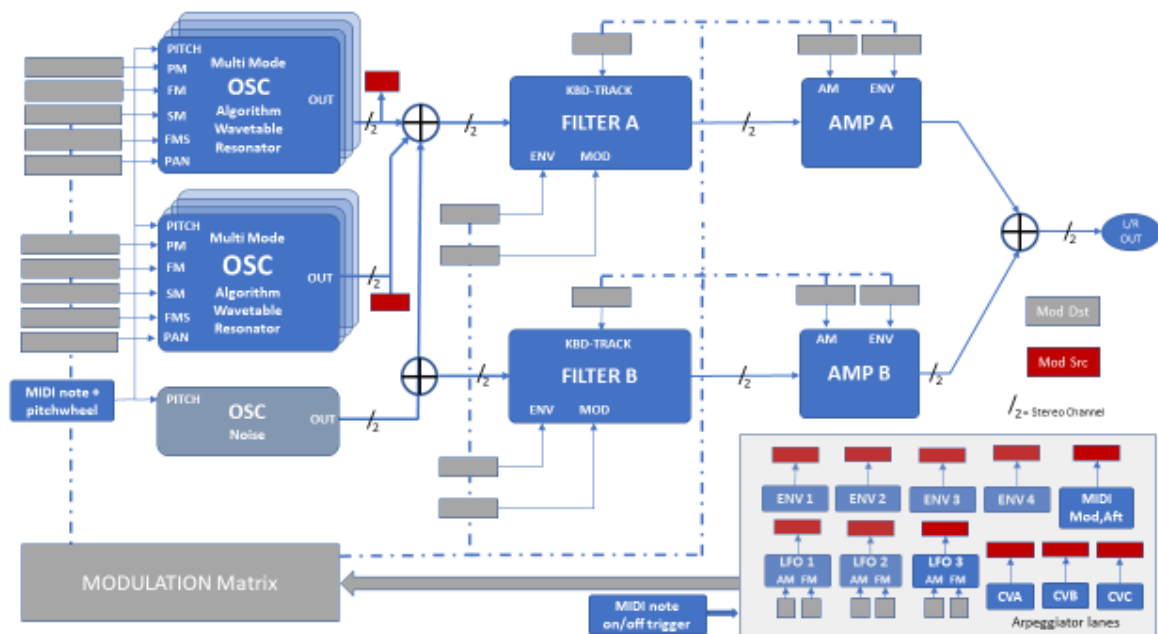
PITCH
PM
FM
SM
FMS
PAN
Multi Mode
OSC
Algorithm
Wavetable
Resonator
OUT

PITCH
PM
FM
SM
FMS
PAN
Multi Mode
OSC
Algorithm
Wavetable
Resonator
OUT

MIDI note + pitchwheel

PITCH
OSC
Noise
OUT

/2
/2
/2
/2

KBD-TRACK
FILTER A
ENV MOD

/2

AM ENV
AMP A

KBD-TRACK
FILTER B
ENV MOD

/2

AM ENV
AMP B

/2

/2

L/R OUT

Mod Dst
Mod Src
/2 = Stereo Channel

ENV 1
ENV 2
ENV 3
ENV 4
MIDI Mod,Aft
LFO 1 AM FM
LFO 2 AM FM
LFO 3 AM FM
CVA
CVB
CVC
Arpeggiator lanes

MODULATION Matrix

MIDI note on/off trigger